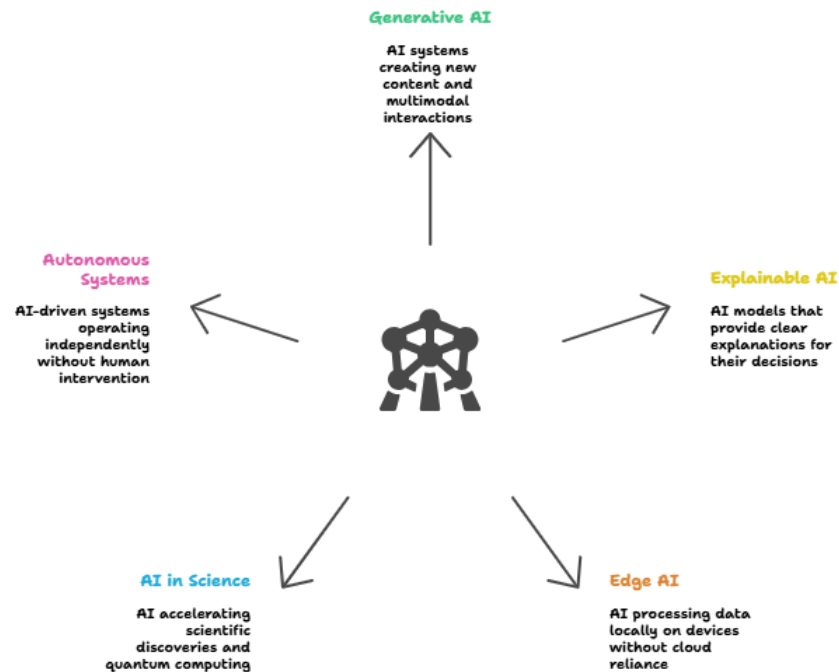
Generative AI

AI systems creating new content and multimodal interactions

Autonomous Systems

AI-driven systems operating independently without human intervention

Explainable AI

AI models that provide clear explanations for their decisions

AI in Science

AI accelerating scientific discoveries and quantum computing

Edge AI

AI processing data locally on devices without cloud reliance